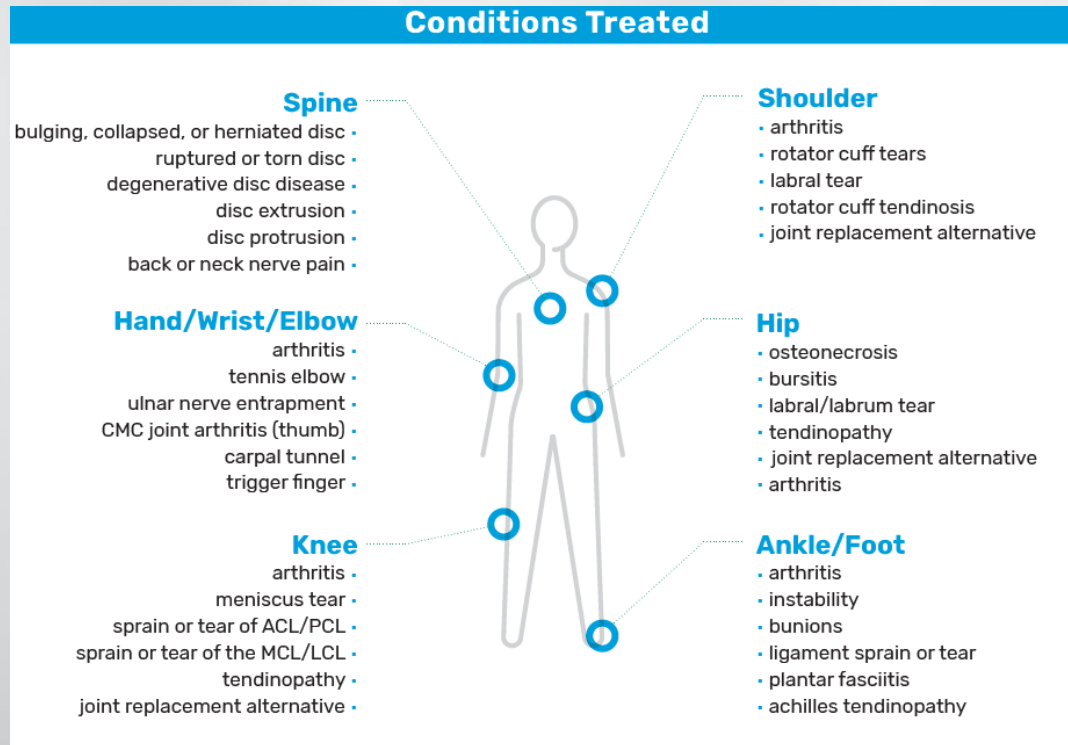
Conditions Treated

Spine
bulging, collapsed, or herniated disc ·
ruptured or torn disc ·
degenerative disc disease ·
disc extrusion ·
disc protrusion ·
back or neck nerve pain ·

Hand/Wrist/Elbow
arthritis ·
tennis elbow ·
ulnar nerve entrapment ·
CMC joint arthritis (thumb) ·
carpal tunnel ·
trigger finger ·

Knee
arthritis ·
meniscus tear ·
sprain or tear of ACL/PCL ·
sprain or tear of the MCL/LCL ·
tendinopathy ·
joint replacement alternative ·

Shoulder
· arthritis
· rotator cuff tears
· labral tear
· rotator cuff tendinosis
· joint replacement alternative

Hip
· osteonecrosis
· bursitis
· labral/labrum tear
· tendinopathy
· joint replacement alternative
· arthritis

Ankle/Foot
· arthritis
· instability
· bunions
· ligament sprain or tear
· plantar fasciitis
· achilles tendinopathy